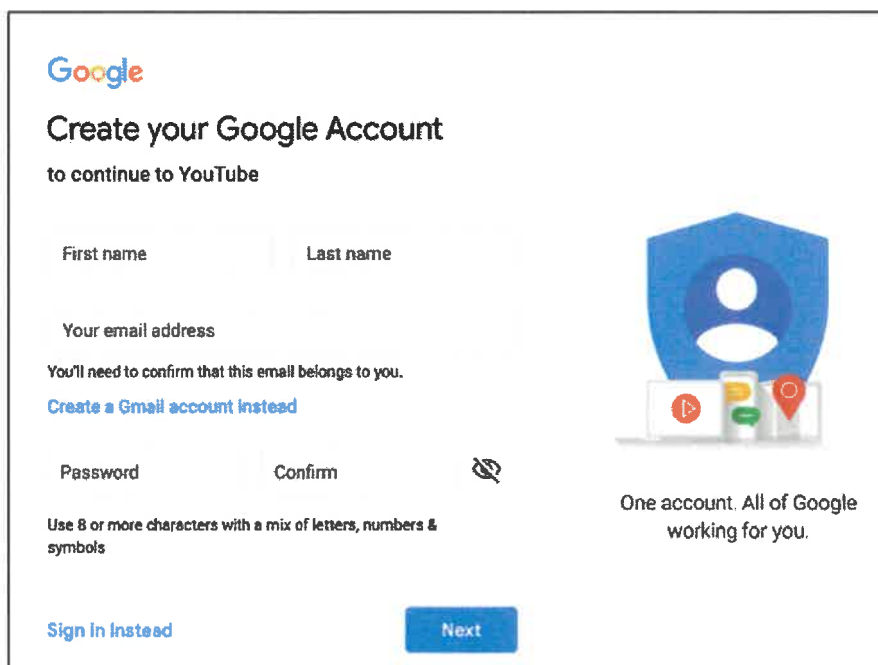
Google

Create your Google Account

to continue to YouTube

First name

Last name

Your email address

You'll need to confirm that this email belongs to you.

Create a Gmail account instead

Password

Confirm

Use 8 or more characters with a mix of letters, numbers & symbols

Sign in instead

Next

One account. All of Google working for you.